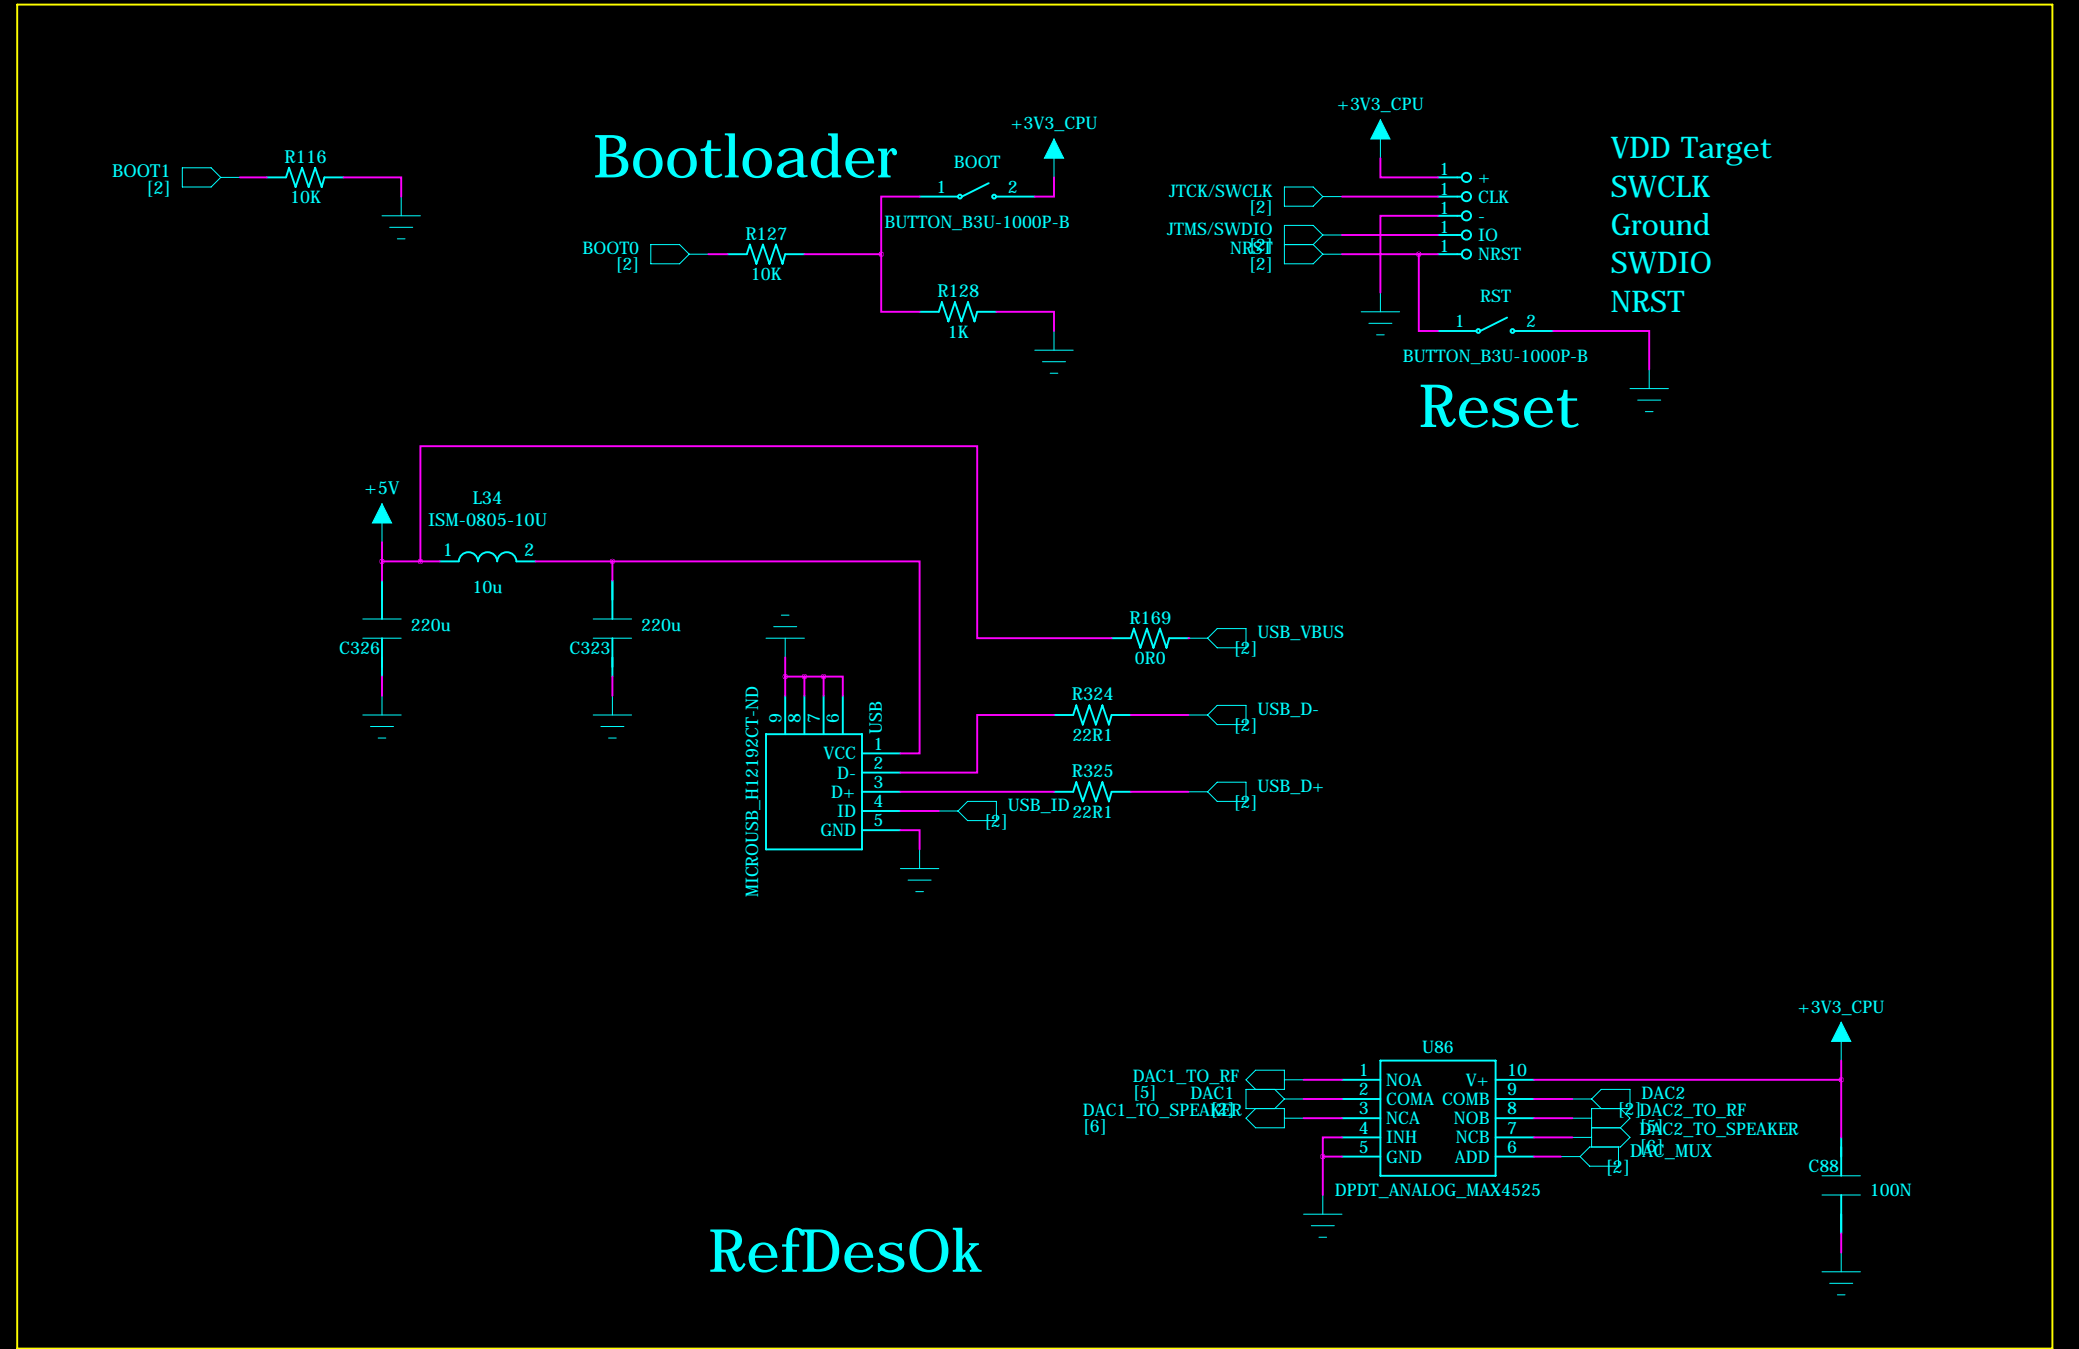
BOOT1
[2]
R116
10K

Bootloader

+3V3_CPU
BOOT
1 2
BUTTON_B3U-1000P-B

BOOT0
[2]
R127
10K

R128
1K

+3V3_CPU
JTCK/SWCLK
[2]
JTMS/SWDIO
[2]
NRST
[2]
1 +
1 CLK
1 -
1 IO
1 NRST

VDD Target
SWCLK
Ground
SWDIO
NRST

RST
1 2
BUTTON_B3U-1000P-B

Reset

+5V
L34
ISM-0805-10U
1 2
10u
220u
C326
220u
C323

R169
0R0
USB_VBUS
[2]

MICROUSB_H12192CT-ND
9 8 7 6
USB
VCC 1
D- 2
D+ 3
ID 4
GND 5

R324
22R1
USB_D-
[2]

R325
22R1
USB_D+
[2]

USB_ID
[2]

+3V3_CPU
U86
DAC1_TO_RF
[5]
DAC1
[2]
DAC1_TO_SPEAKER
[6]
1 NOA
2 COMA
3 NCA
4 INH
5 GND
V+ 10
COMB 9
NOB 8
NCB 7
ADD 6
DAC2
[2]
DAC2_TO_RF
[5]
DAC2_TO_SPEAKER
[6]
DAC_MUX
[2]
DPDT_ANALOG_MAX4525
C88
100N

RefDesOk